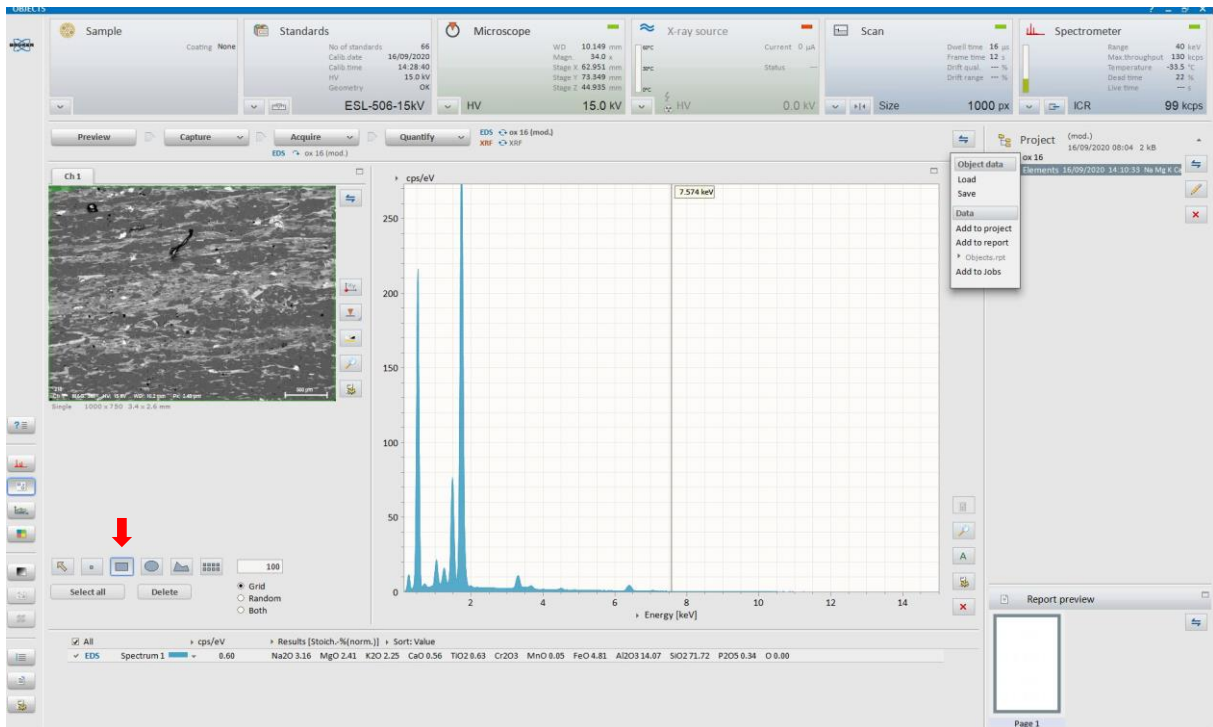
OBJECTS

Sample
Coating None

Standards
No of standards 66
Calib date 16/09/2020
Calib time 14:28:40
HV 15.0 kV
Geometry OK
ESL-506-15kV

Microscope
WD 10.149 mm
Magn. 34.0 x
Stage X 62.951 mm
Stage Y 73.349 mm
Stage Z 44.935 mm
HV 15.0 kV

X-ray source
Current 0 µA
Status —
HV 0.0 kV

Scan
Dwell time 16 µs
Frame time 12 s
Drift qual. — %
Drift range — %
Size 1000 px

Spectrometer
Range 40 keV
Max.throughput 130 kcps
Temperature -33.5 °C
Dead time 22 %
Live time — s
ICR 99 kcps

Preview Capture Acquire Quantify
EDS ox 16 (mod.)
XRF XRF
EDS ox 16 (mod.)

Project (mod.) 16/09/2020 08:04 2 kB
ox 16
Elements 16/09/2020 14:10:33 Na Mg K C

Object data
Load
Save
Data
Add to project
Add to report
Objects.rpt
Add to Jobs

Ch 1
Single 1000 x 750 3.4 x 2.6 mm

cps/eV
7.574 keV
250
200
150
100
50
0
2 4 6 8 10 12 14
Energy [keV]

100
Grid
Random
Both
Select all Delete

All cps/eV Results [Stoich.-%(norm.)] Sort: Value
EDS Spectrum 1 0.60 Na2O 3.16 MgO 2.41 K2O 2.25 CaO 0.56 TiO2 0.63 Cr2O3 MnO 0.05 FeO 4.81 Al2O3 14.07 SiO2 71.72 P2O5 0.34 O 0.00

Report preview
Page 1